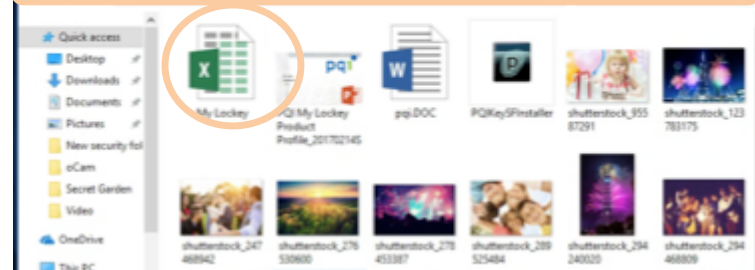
Quick access
Desktop
Downloads
Documents
Pictures
New security fol
oCam
Secret Garden
Video
OneDrive
This PC

My Lockey
PQI My Lockey Product Profile_20170214S
pqi.DOC
PQIKeySFInstaller
shutterstock_95587291
shutterstock_123783175
shutterstock_247468942
shutterstock_276530600
shutterstock_278453387
shutterstock_289525484
shutterstock_294240020
shutterstock_294468809